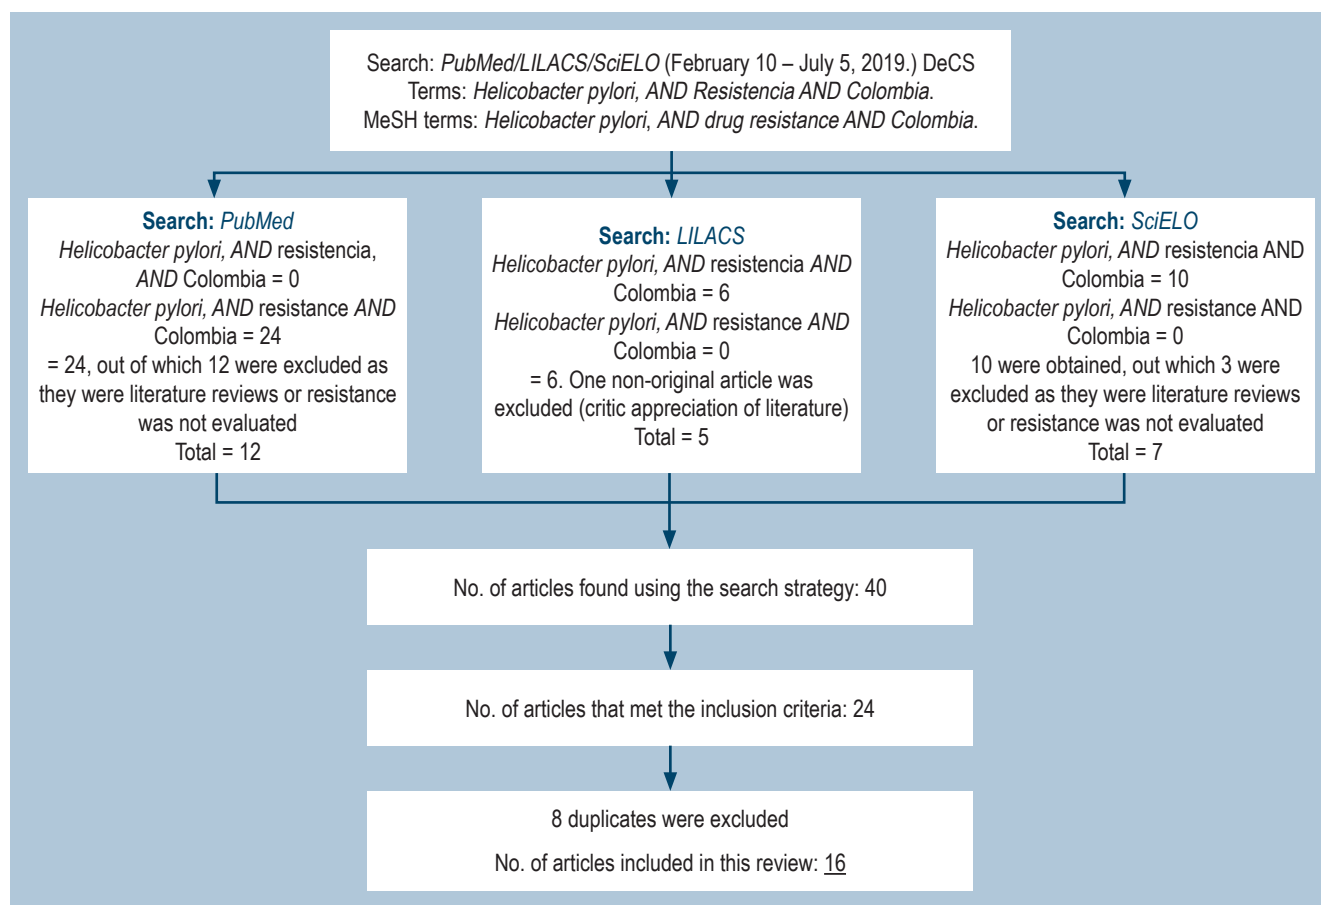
Search: PubMed/LILACS/SciELO (February 10 – July 5, 2019.) DeCS Terms: Helicobacter pylori, AND Resistencia AND Colombia. MeSH terms: Helicobacter pylori, AND drug resistance AND Colombia.

Search: PubMed
Helicobacter pylori, AND resistencia, AND Colombia = 0
Helicobacter pylori, AND resistance AND Colombia = 24
= 24, out of which 12 were excluded as they were literature reviews or resistance was not evaluated
Total = 12

Search: LILACS
Helicobacter pylori, AND resistencia AND Colombia = 6
Helicobacter pylori, AND resistance AND Colombia = 0
= 6. One non-original article was excluded (critic appreciation of literature)
Total = 5

Search: SciELO
Helicobacter pylori, AND resistencia AND Colombia = 10
Helicobacter pylori, AND resistance AND Colombia = 0
10 were obtained, out which 3 were excluded as they were literature reviews or resistance was not evaluated
Total = 7

No. of articles found using the search strategy: 40

No. of articles that met the inclusion criteria: 24

8 duplicates were excluded

No. of articles included in this review: 16